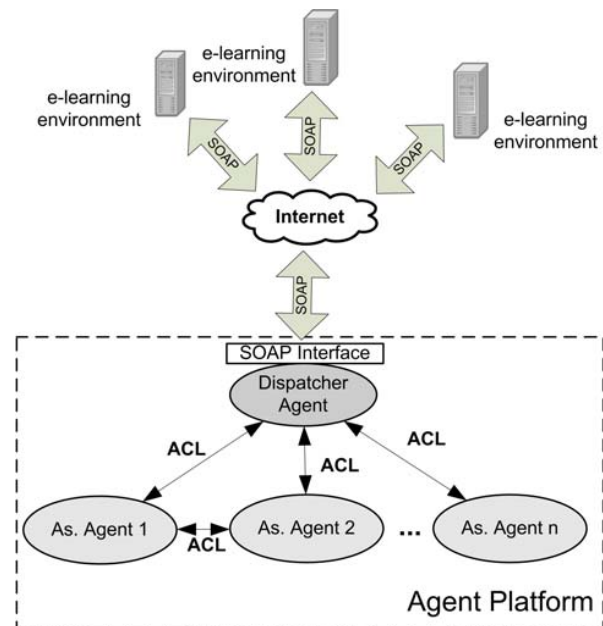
e-learning environment

e-learning environment

e-learning environment

SOAP

SOAP

SOAP

Internet

SOAP

SOAP Interface

Dispatcher Agent

ACL

ACL

ACL

As. Agent 1

ACL

As. Agent 2

...

As. Agent n

Agent Platform